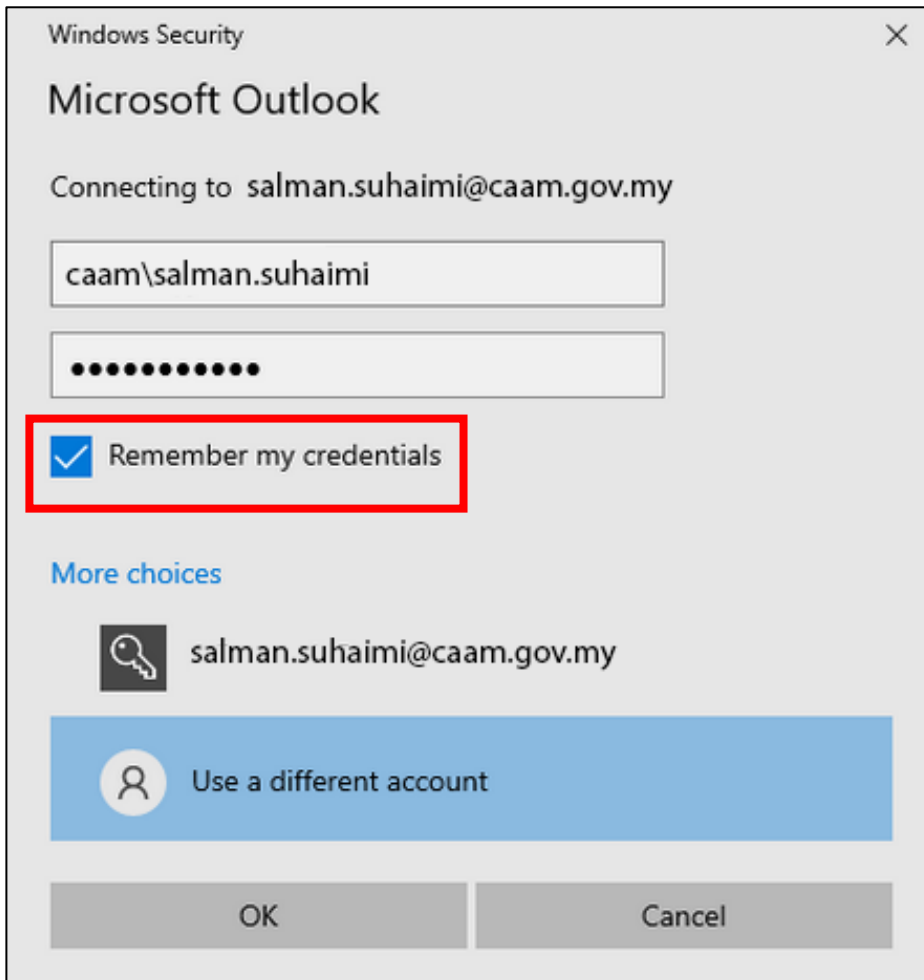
Windows Security

Microsoft Outlook

Connecting to salman.suhaimi@caam.gov.my

caam\salman.suhaimi

••••••••••••

Remember my credentials

More choices

salman.suhaimi@caam.gov.my

Use a different account

OK

Cancel